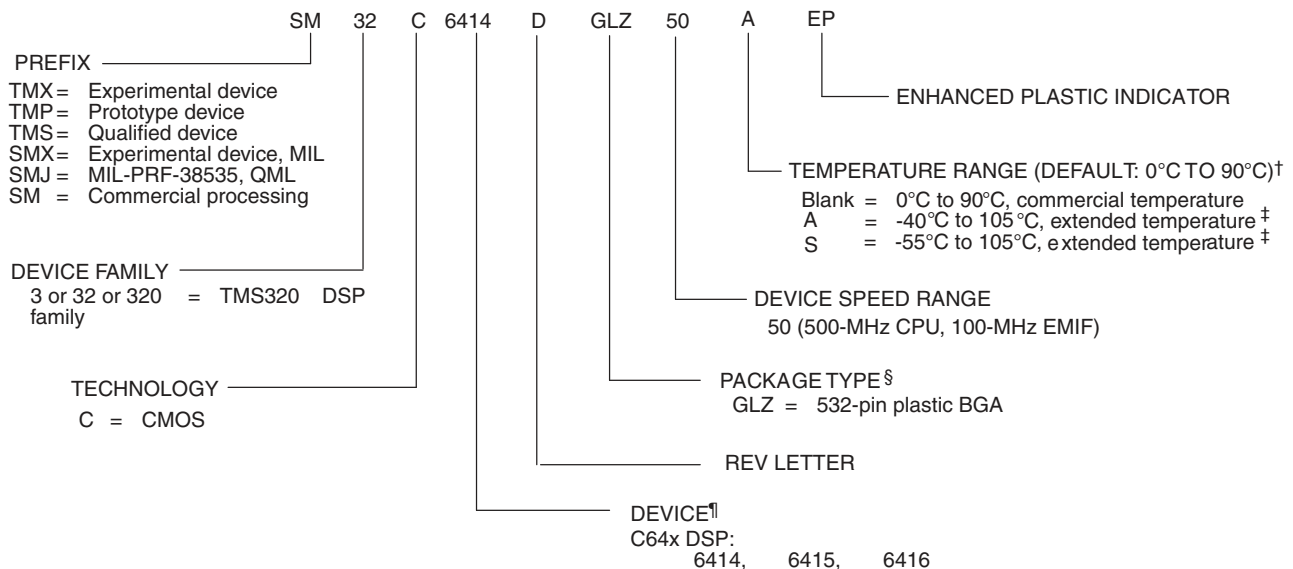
SM 32 C 6414 D GLZ 50 A EP

PREFIX

TMX = Experimental device
TMP = Prototype device
TMS = Qualified device
SMX = Experimental device, MIL
SMJ = MIL-PRF-38535, QML
SM = Commercial processing

ENHANCED PLASTIC INDICATOR

TEMPERATURE RANGE (DEFAULT: 0°C TO 90°C)†

Blank = 0°C to 90°C, commercial temperature
A = -40°C to 105°C, extended temperature ‡
S = -55°C to 105°C, extended temperature ‡

DEVICE FAMILY

3 or 32 or 320 = TMS320 DSP family

DEVICE SPEED RANGE

50 (500-MHz CPU, 100-MHz EMIF)

PACKAGE TYPE §

GLZ = 532-pin plastic BGA

TECHNOLOGY

C = CMOS

REV LETTER

DEVICE¶

C64x DSP:
6414, 6415, 6416